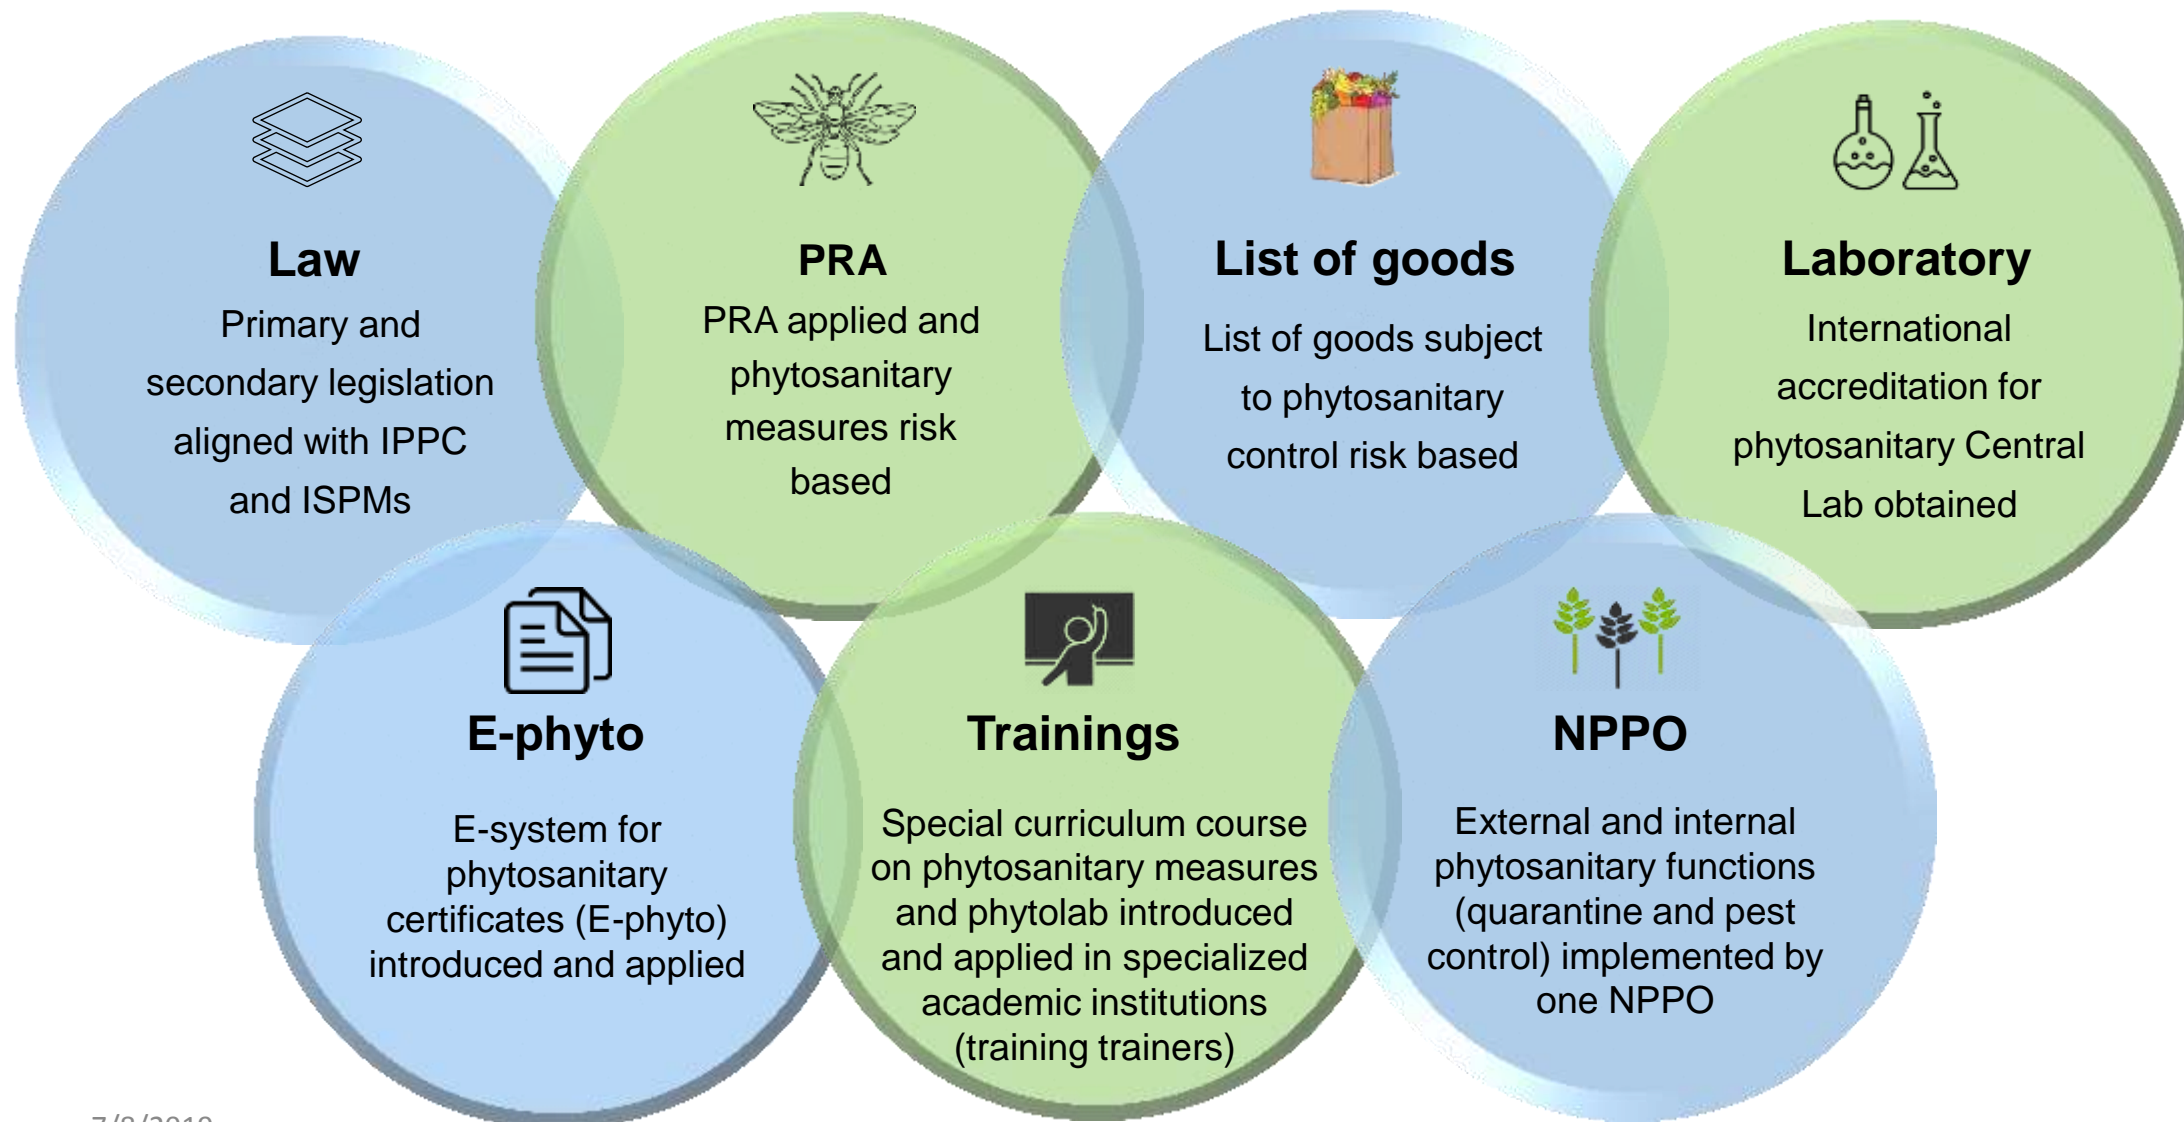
Law
Primary and secondary legislation aligned with IPPC and ISPMs

PRA
PRA applied and phytosanitary measures risk based

List of goods
List of goods subject to phytosanitary control risk based

Laboratory
International accreditation for phytosanitary Central Lab obtained

E-phyto
E-system for phytosanitary certificates (E-phyto) introduced and applied

Trainings
Special curriculum course on phytosanitary measures and phytolab introduced and applied in specialized academic institutions (training trainers)

NPPO
External and internal phytosanitary functions (quarantine and pest control) implemented by one NPPO

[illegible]